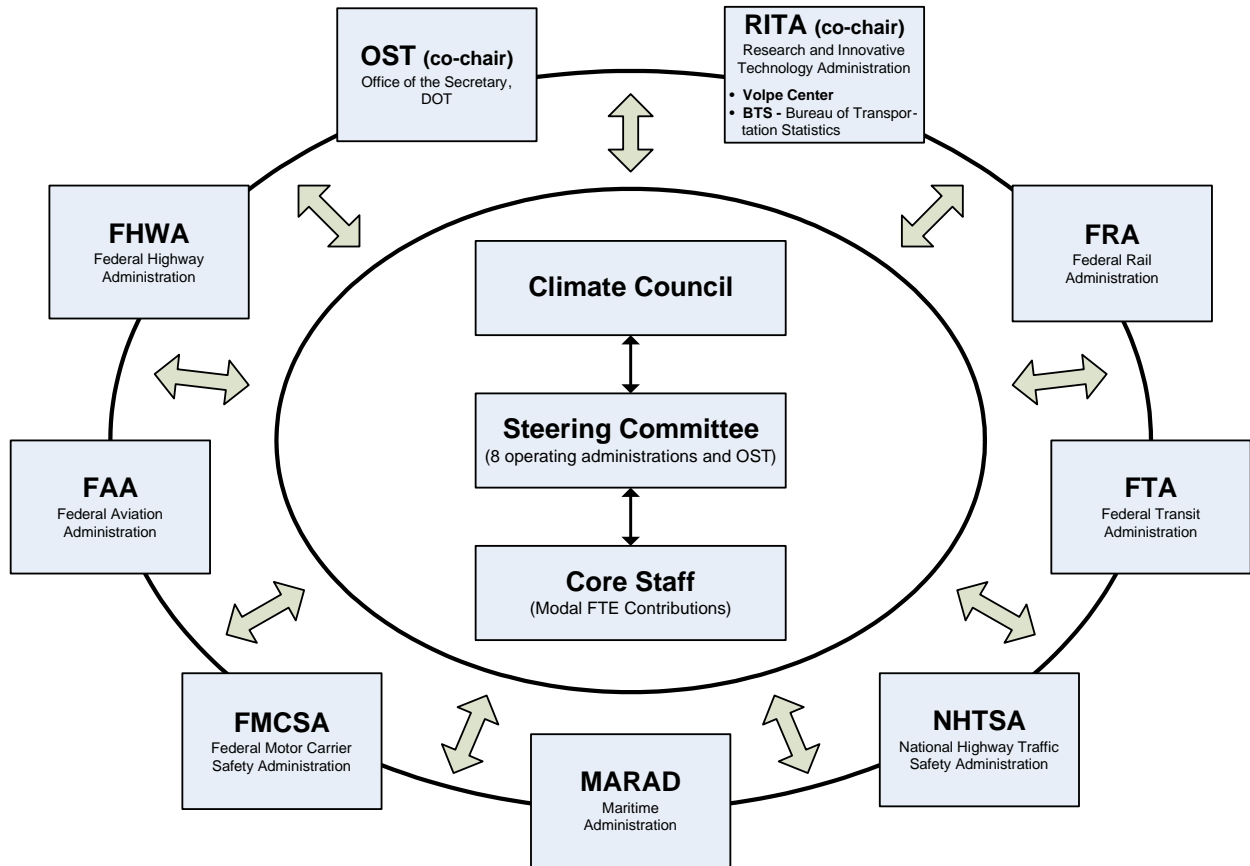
OST (co-chair)
Office of the Secretary, DOT

RITA (co-chair)
Research and Innovative Technology Administration
• Volpe Center
• BTS - Bureau of Transportation Statistics

FHWA
Federal Highway Administration

FRA
Federal Rail Administration

Climate Council

Steering Committee
(8 operating administrations and OST)

Core Staff
(Modal FTE Contributions)

FAA
Federal Aviation Administration

FTA
Federal Transit Administration

FMCSA
Federal Motor Carrier Safety Administration

MARAD
Maritime Administration

NHTSA
National Highway Traffic Safety Administration